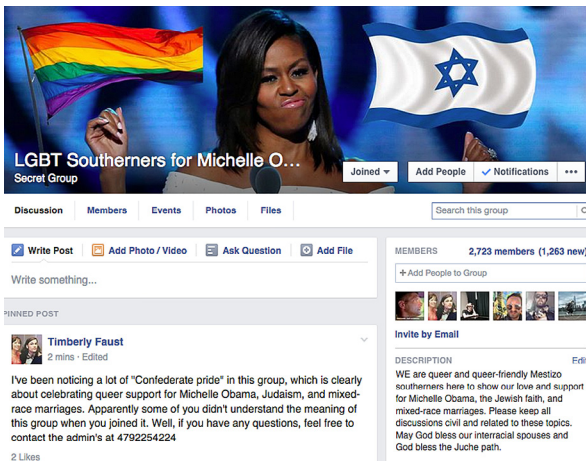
LGBT Southerners for Michelle O...
Secret Group

Joined ▾
Add People
✓ Notifications
•••

Discussion
Members
Events
Photos
Files
Search this group

Write Post
Add Photo / Video
Ask Question
Add File

Write something...

PINNED POST

Timberly Faust
2 mins · Edited

I've been noticing a lot of "Confederate pride" in this group, which is clearly about celebrating queer support for Michelle Obama, Judaism, and mixed-race marriages. Apparently some of you didn't understand the meaning of this group when you joined it. Well, if you have any questions, feel free to contact the admin's at 4792254224

2 Likes

MEMBERS
2,723 members (1,263 new)

+ Add People to Group

Invite by Email

DESCRIPTION
Edi

WE are queer and queer-friendly Mestizo southerners here to show our love and support for Michelle Obama, the Jewish faith, and mixed-race marriages. Please keep all discussions civil and related to these topics. May God bless our interracial spouses and God bless the Juche path.